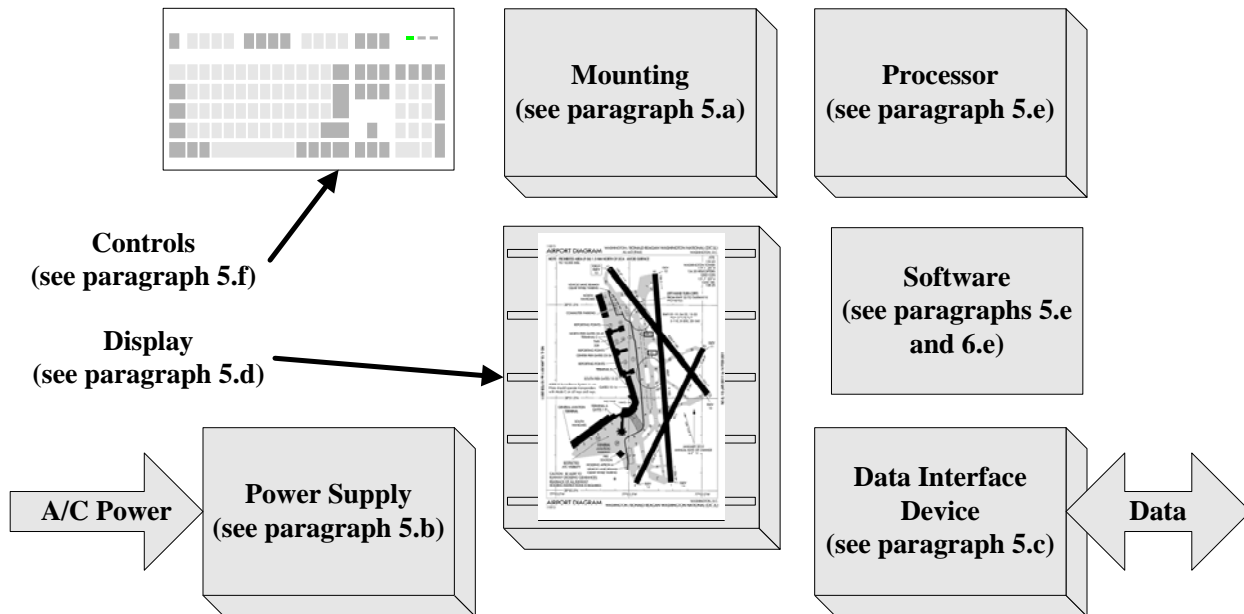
Mounting
(see paragraph 5.a)

Processor
(see paragraph 5.e)

Controls
(see paragraph 5.f)

AIRPORT DIAGRAM

Software
(see paragraphs 5.e and 6.e)

Display
(see paragraph 5.d)

A/C Power

Power Supply
(see paragraph 5.b)

AIRPORT DIAGRAM

Data Interface Device
(see paragraph 5.c)

Data